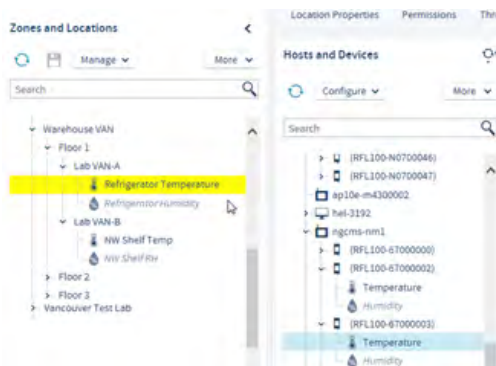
Zones and Locations

Manage

More

Search

Warehouse VAN

Floor 1

Lab VAN-A

Refrigerator Temperature

Refrigerator Humidity

Lab VAN-B

NW Shelf Temp

NW Shelf RH

Floor 2

Floor 3

Vancouver Test Lab

Location Properties

Permissions

Thr

Hosts and Devices

Configure

More

Search

(RFL100-N0700046)

(RFL100-N0700047)

ap10e-m4300002

hel-3192

ngcms-nm1

(RFL100-67000000)

(RFL100-67000002)

Temperature

Humidity

(RFL100-67000003)

Temperature

Humidity